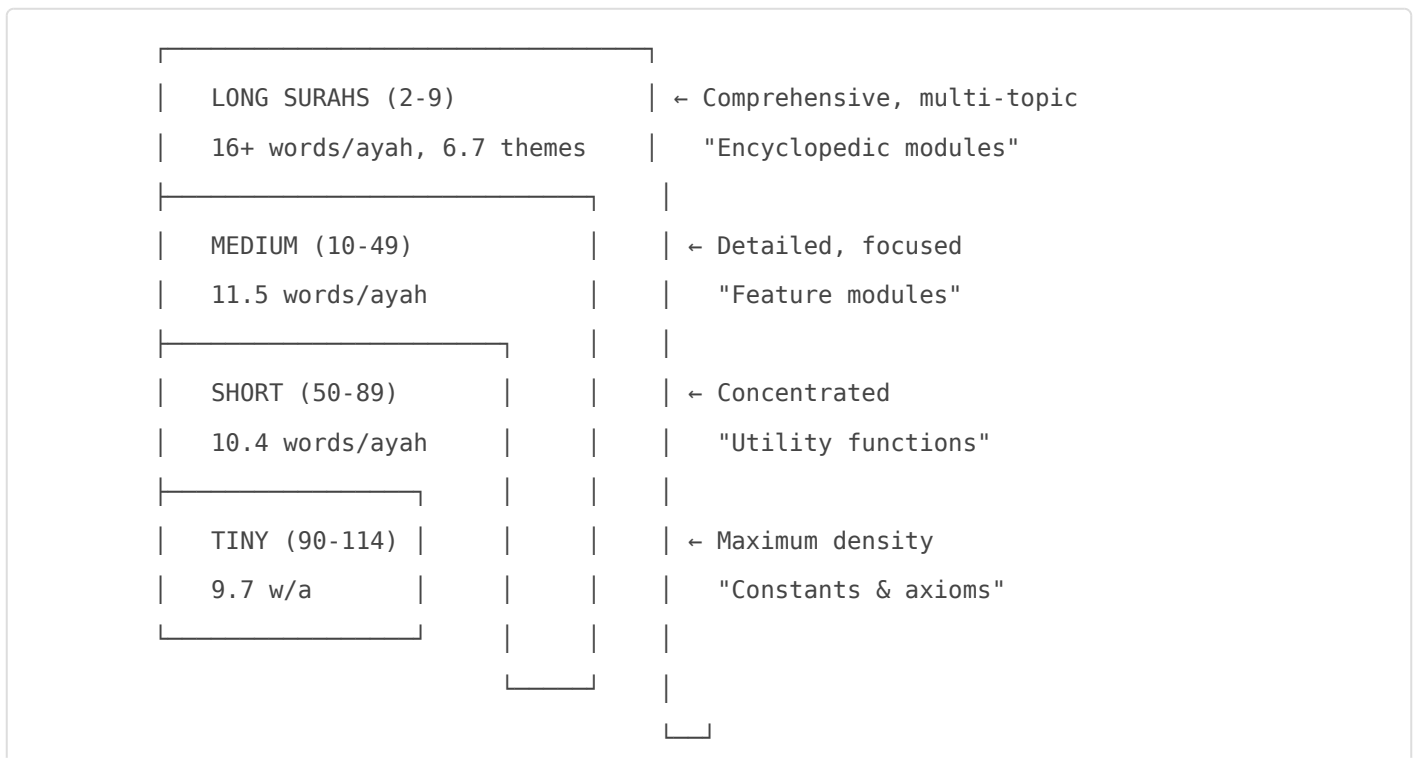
LONG SURAHS (2-9) ← Comprehensive, multi-topic
16+ words/ayah, 6.7 themes "Encyclopedic modules"

MEDIUM (10-49) ← Detailed, focused
11.5 words/ayah "Feature modules"

SHORT (50-89) ← Concentrated
10.4 words/ayah "Utility functions"

TINY (90-114) ← Maximum density
9.7 w/a "Constants & axioms"